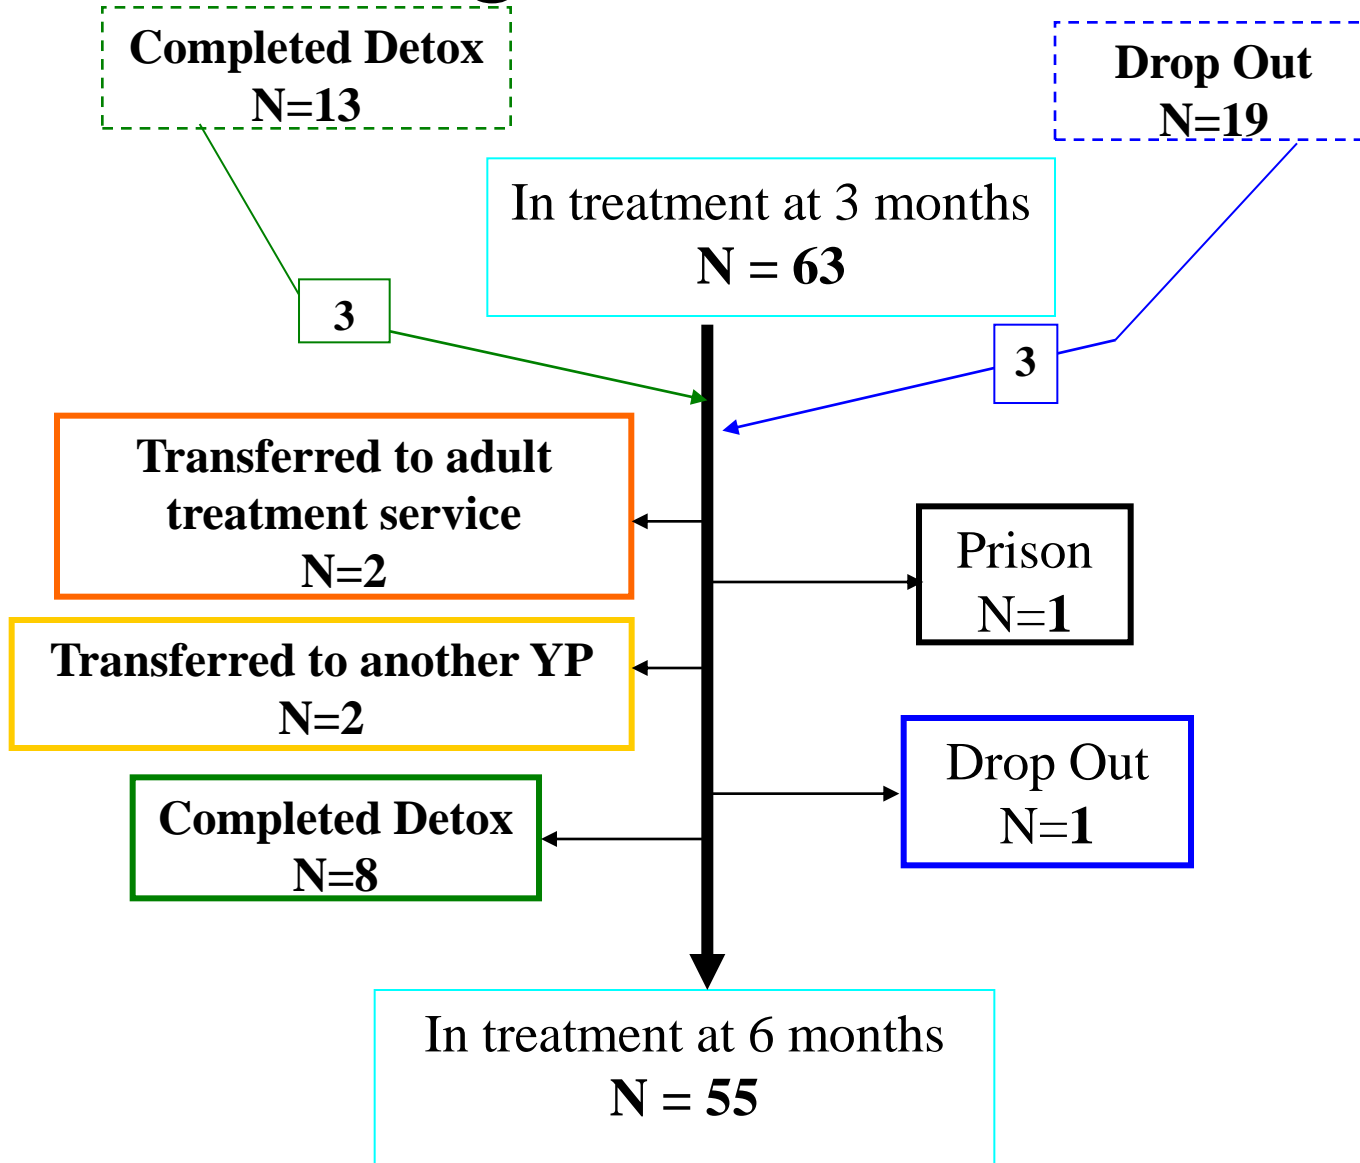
Completed Detox
N=13

Drop Out
N=19

In treatment at 3 months
N = 63

3

3

Transferred to adult treatment service
N=2

Prison
N=1

Transferred to another YP
N=2

Drop Out
N=1

Completed Detox
N=8

In treatment at 6 months
N = 55